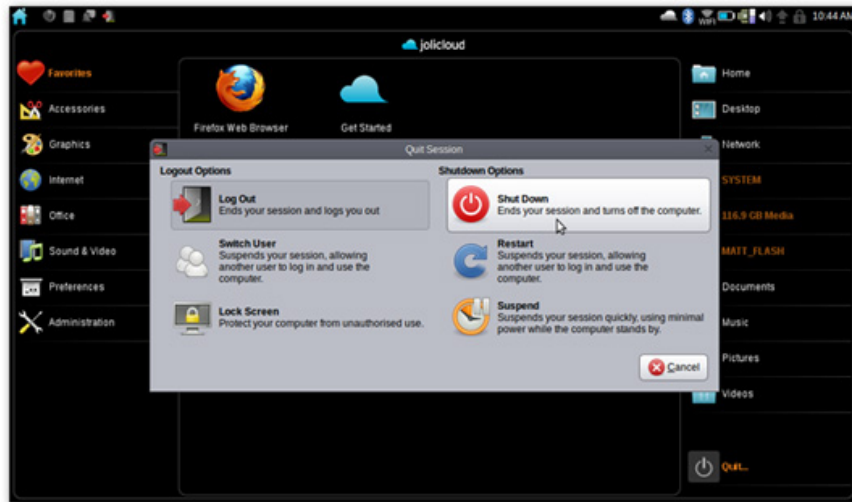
10:44 AM

jolicloud

Favorites
Accessories
Graphics
Internet
Office
Sound & Video
Preferences
Administration

Firefox Web Browser
Get Started

Home
Desktop
Network
SYSTEM
116.9 GB Media
MATT_FLASH
Documents
Music
Pictures
Videos
Quit...

Quit Session

Logout Options

Log Out
Ends your session and logs you out

Switch User
Suspends your session, allowing another user to log in and use the computer.

Lock Screen
Protect your computer from unauthorised use.

Shutdown Options

Shut Down
Ends your session and turns off the computer.

Restart
Suspends your session, allowing another user to log in and use the computer.

Suspend
Suspends your session quickly, using minimal power while the computer stands by.

Cancel